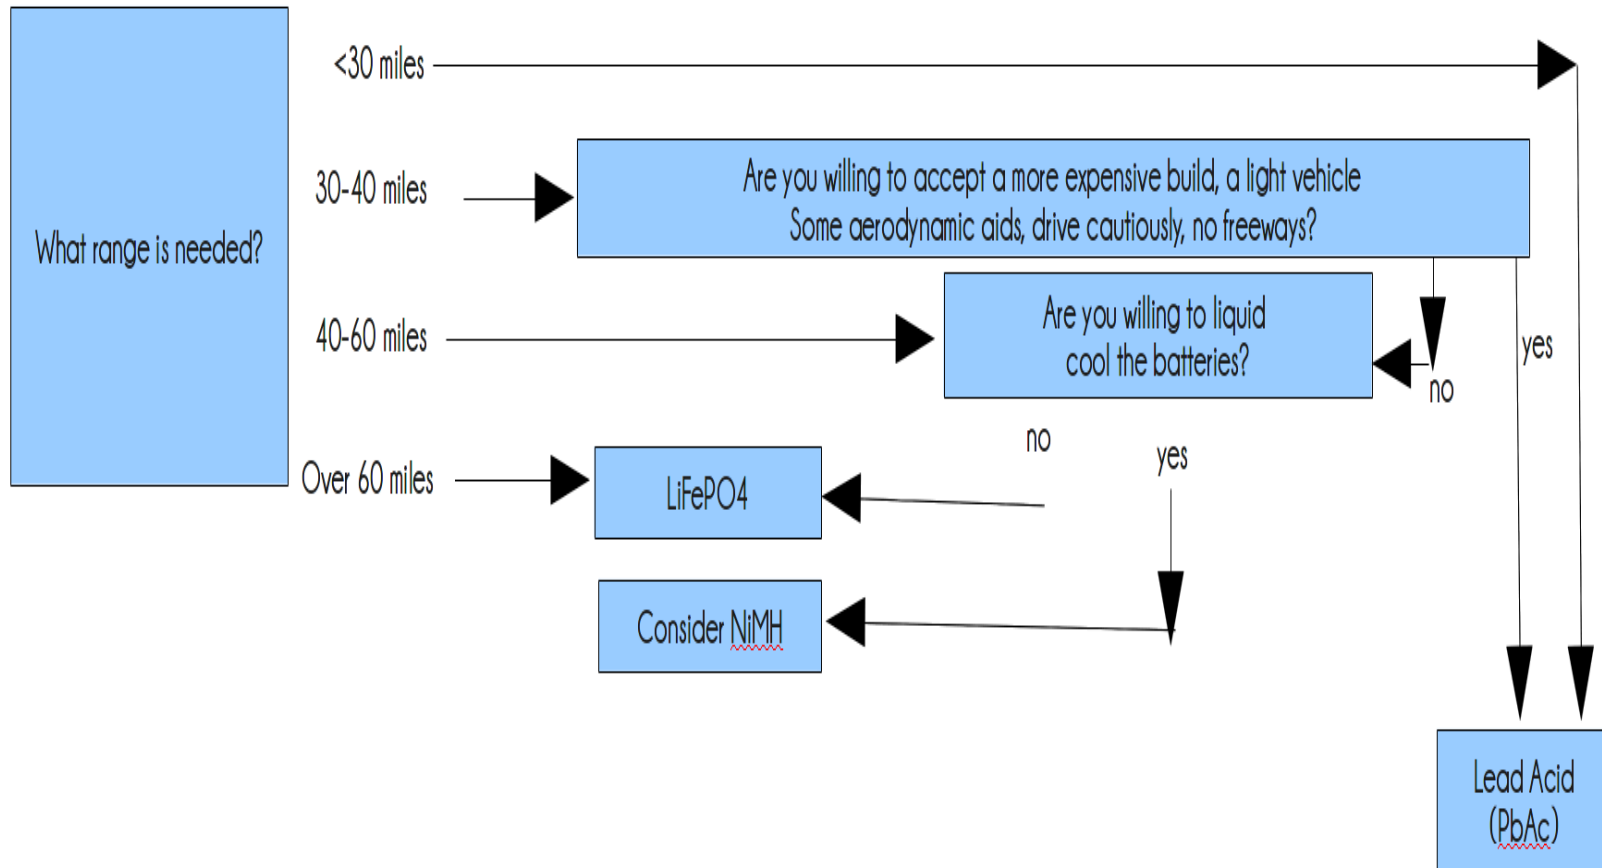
What range is needed?

<30 miles

30-40 miles

Are you willing to accept a more expensive build, a light vehicle
Some aerodynamic aids, drive cautiously, no freeways?

40-60 miles

Are you willing to liquid cool the batteries?

no

yes

Over 60 miles

LiFePO4

no

yes

Consider NiMH

Lead Acid (PbAc)